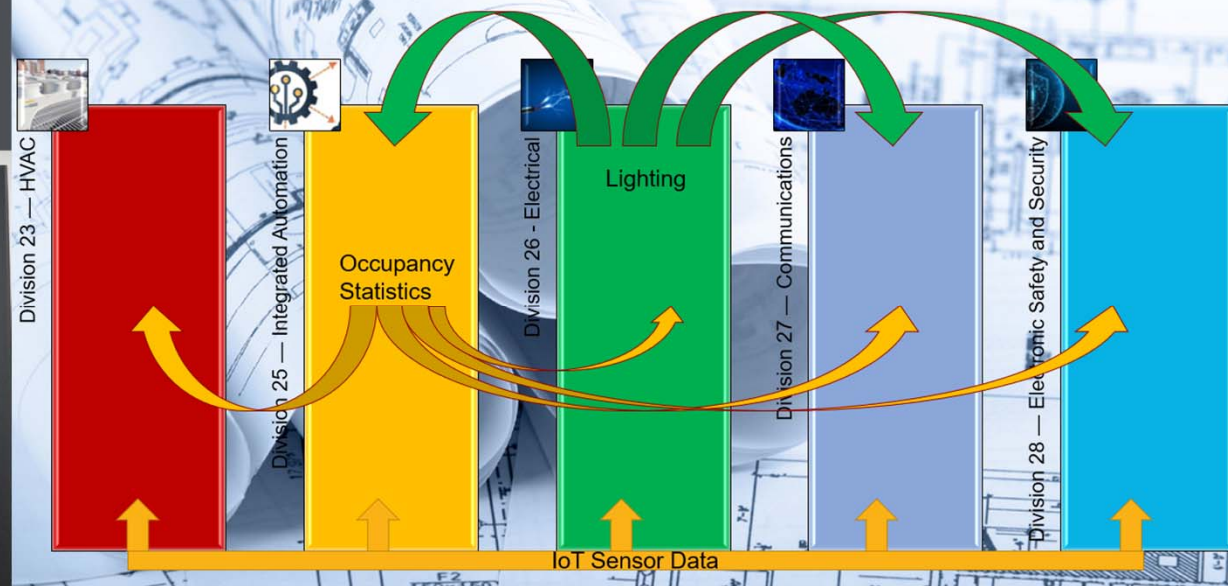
Division 23 — HVAC

Division 25 — Integrated Automation

Occupancy Statistics

Division 26 - Electrical

Lighting

Division 27 — Communications

Division 28 — Electronic Safety and Security

IoT Sensor Data